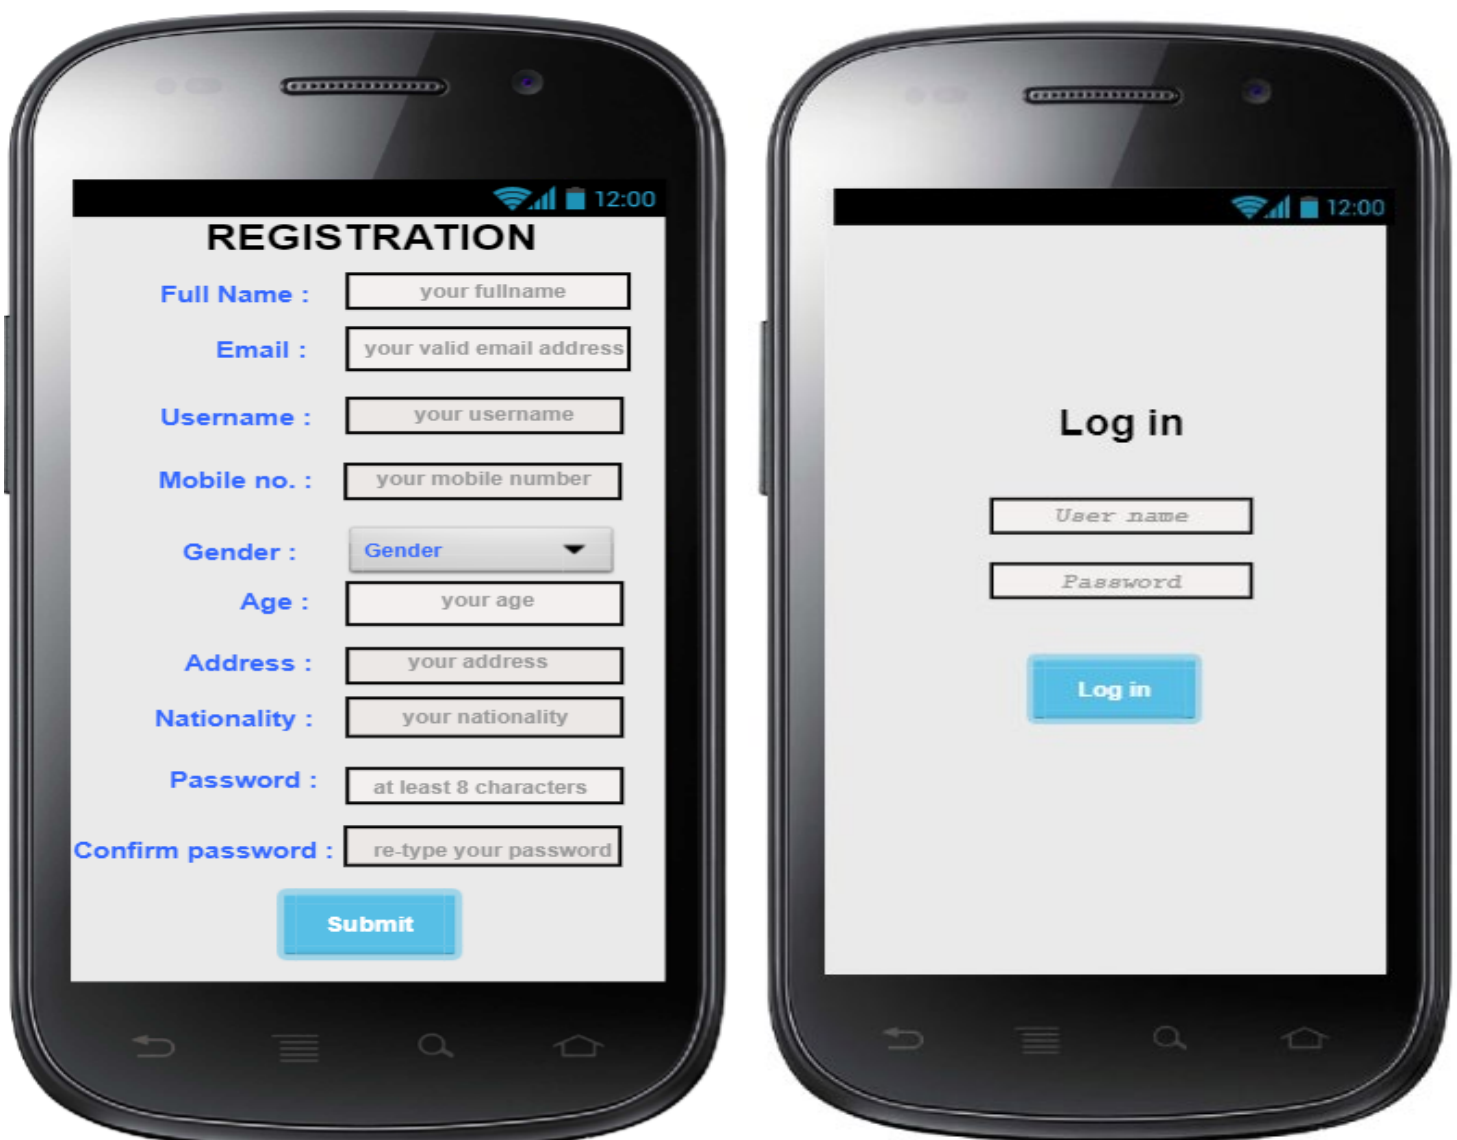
12:00

REGISTRATION

Full Name : your fullname

Email : your valid email address

Username : your username

Mobile no. : your mobile number

Gender : Gender

Age : your age

Address : your address

Nationality : your nationality

Password : at least 8 characters

Confirm password : re-type your password

Submit

12:00

Log in

User name

Password

Log in